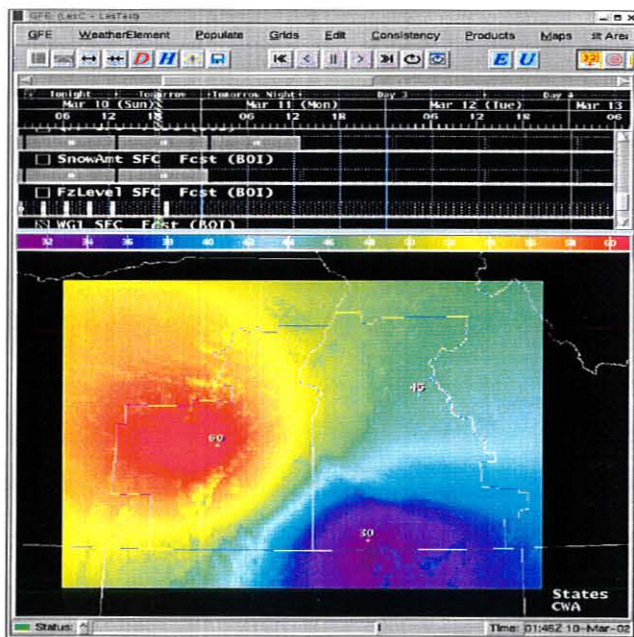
GFE (LesC - LesTest)

GFE WeatherElement Populate Grids Edit Consistency Products Maps Area

D H E U

Tonight Tomorrow Tomorrow Night Day 3 Day 4
Mar 10 (Sun) Mar 11 (Mon) Mar 12 (Tue) Mar 13
06 12 18 06 12 18 06 12 18 06

SnowAmt SFC Fcst (BOI)

FzLevel SFC Fcst (BOI)

WG1 SFC Fcst (BOI)

32 34 36 38 40 42 44 46 48 50 52 54 56 58 60

45

60

30

States
CWA

Status:

Time: 01:46Z 10-Mar-02